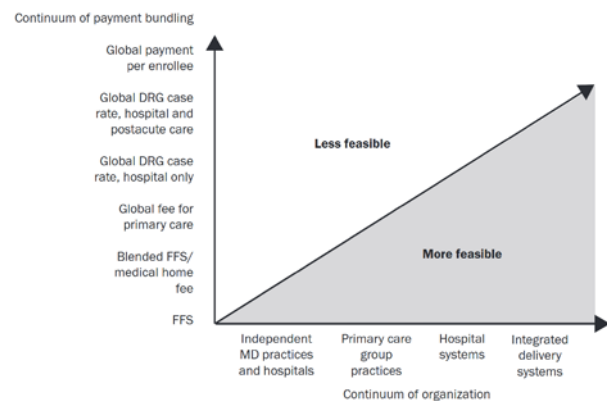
Continuum of payment bundling

Global payment per enrollee

Global DRG case rate, hospital and postacute care

Global DRG case rate, hospital only

Global fee for primary care

Blended FFS/ medical home fee

FFS

Less feasible

More feasible

Independent MD practices and hospitals

Primary care group practices

Hospital systems

Integrated delivery systems

Continuum of organization